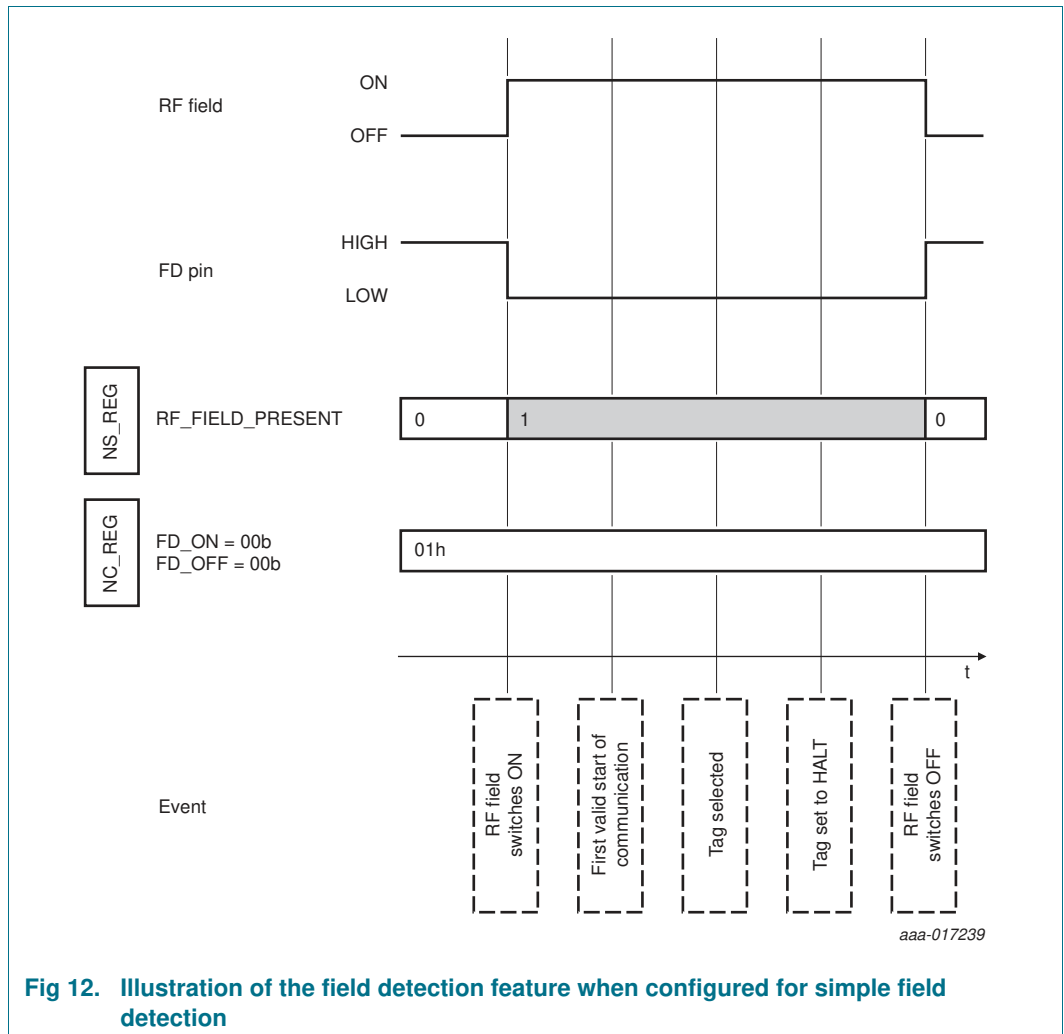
RF field

ON

OFF

FD pin

HIGH

LOW

NS_REG

RF_FIELD_PRESENT

0

1

0

NC_REG

FD_ON = 00b
FD_OFF = 00b

01h

t

Event

RF field switches ON

First valid start of communication

Tag selected

Tag set to HALT

RF field switches OFF

aaa-017239

Fig 12. Illustration of the field detection feature when configured for simple field detection